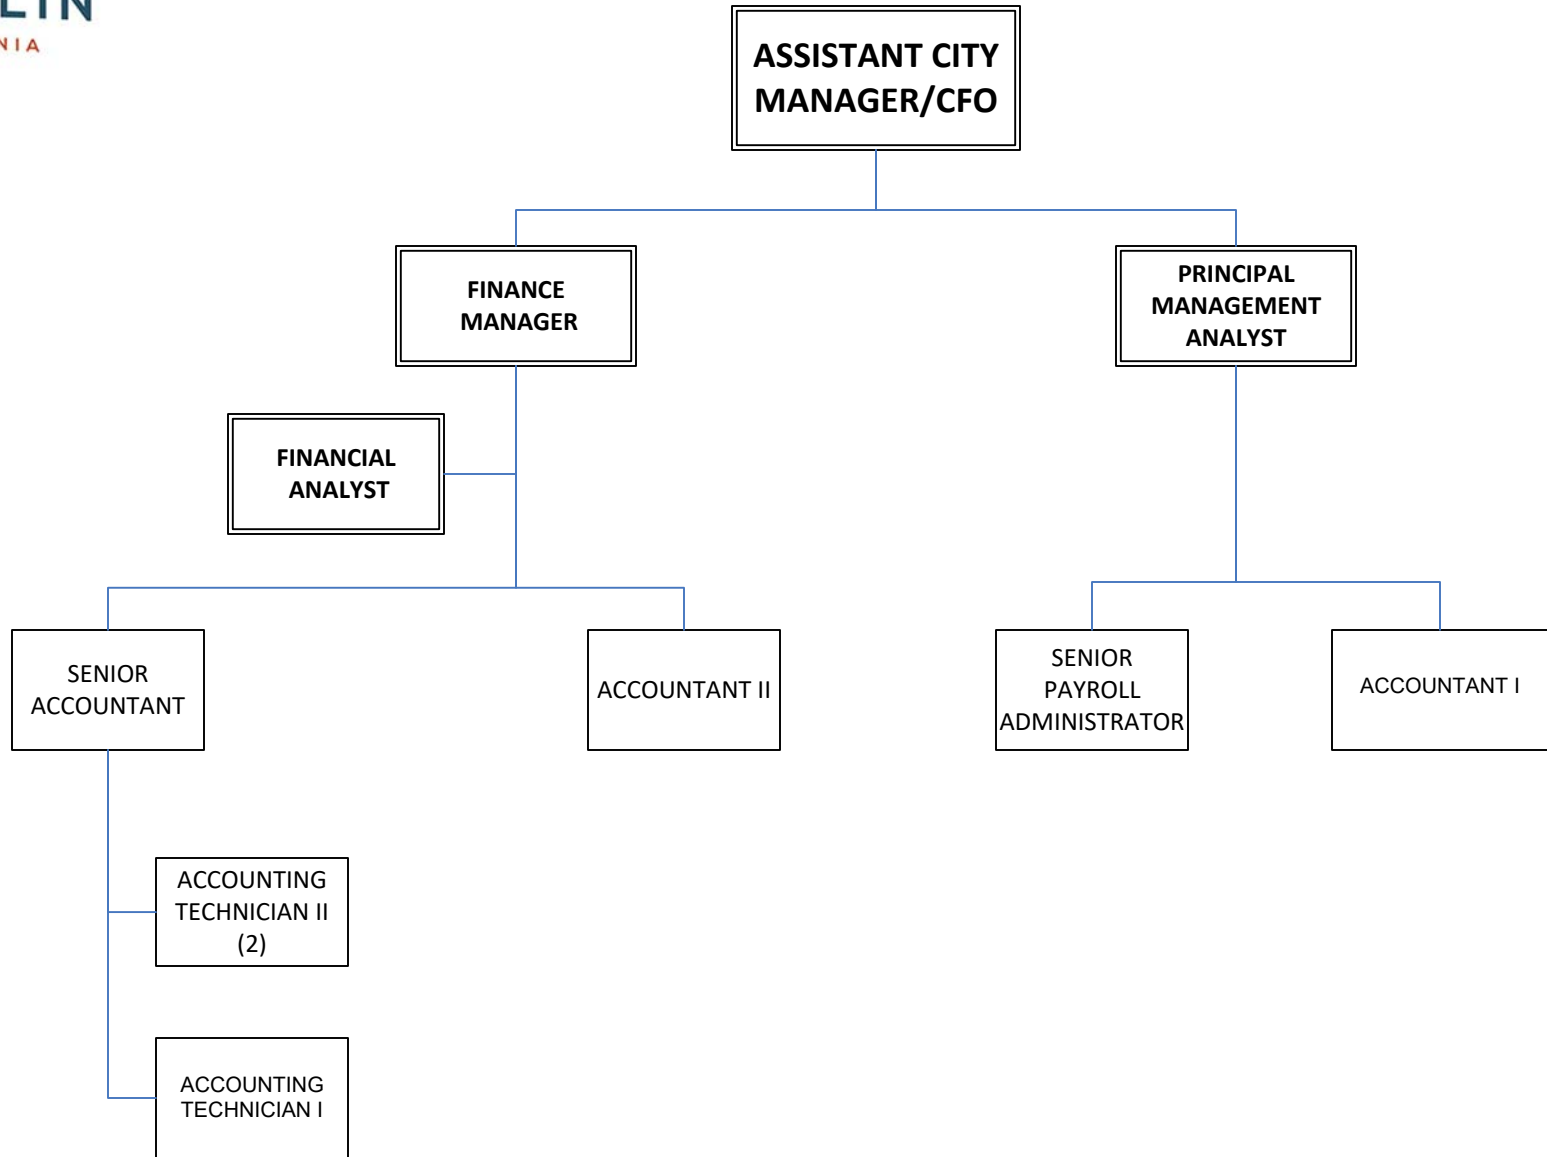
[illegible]LIN
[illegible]NIA

ASSISTANT CITY MANAGER/CFO

FINANCE MANAGER

PRINCIPAL MANAGEMENT ANALYST

FINANCIAL ANALYST

SENIOR ACCOUNTANT

ACCOUNTANT II

SENIOR PAYROLL ADMINISTRATOR

ACCOUNTANT I

ACCOUNTING TECHNICIAN II (2)

ACCOUNTING TECHNICIAN I